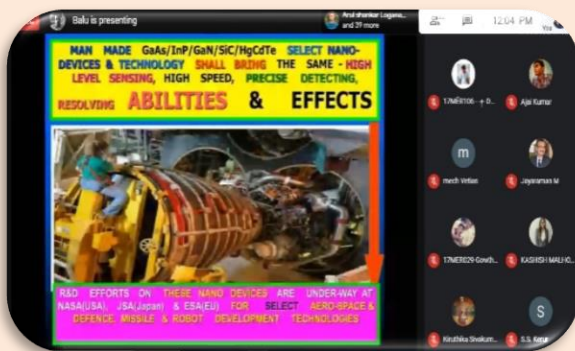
Balu is presenting

Arul shankar Logana... and 39 more

12:04 PM

MAN MADE GaAs/InP/GaN/SiC/HgCdTe SELECT NANO-DEVICES & TECHNOLOGY SHALL BRING THE SAME - HIGH LEVEL SENSING, HIGH SPEED, PRECISE DETECTING, RESOLVING ABILITIES & EFFECTS

R&D EFFORTS ON THESE NANO DEVICES ARE UNDER-WAY AT NASA(USA), JSA(Japan) & ESA(EU) FOR SELECT AERO-SPACE & DEFENCE, MISSILE & ROBOT DEVELOPMENT TECHNOLOGIES

17MER106 - + D...

Ajai Kumar

m

mech Vetias

Jayaraman M

17MER029-Gowth...

KASHISH MALHO...

Kiruthika Sivakum...

S

S.S. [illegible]